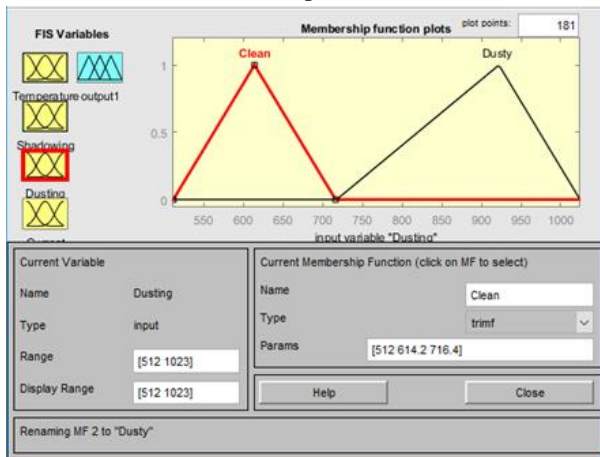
FIS Variables

Temperature output1

Shadowing

Dusting

Current

Membership function plots

plot points: 181

Clean

Dusty

1

0.5

0

550 600 650 700 750 800 850 900 950 1000

input variable "Dusting"

Current Variable

Name Dusting

Type input

Range [512 1023]

Display Range [512 1023]

Current Membership Function (click on MF to select)

Name Clean

Type trimf

Params [512 614.2 716.4]

Help

Close

Renaming MF 2 to "Dusty"